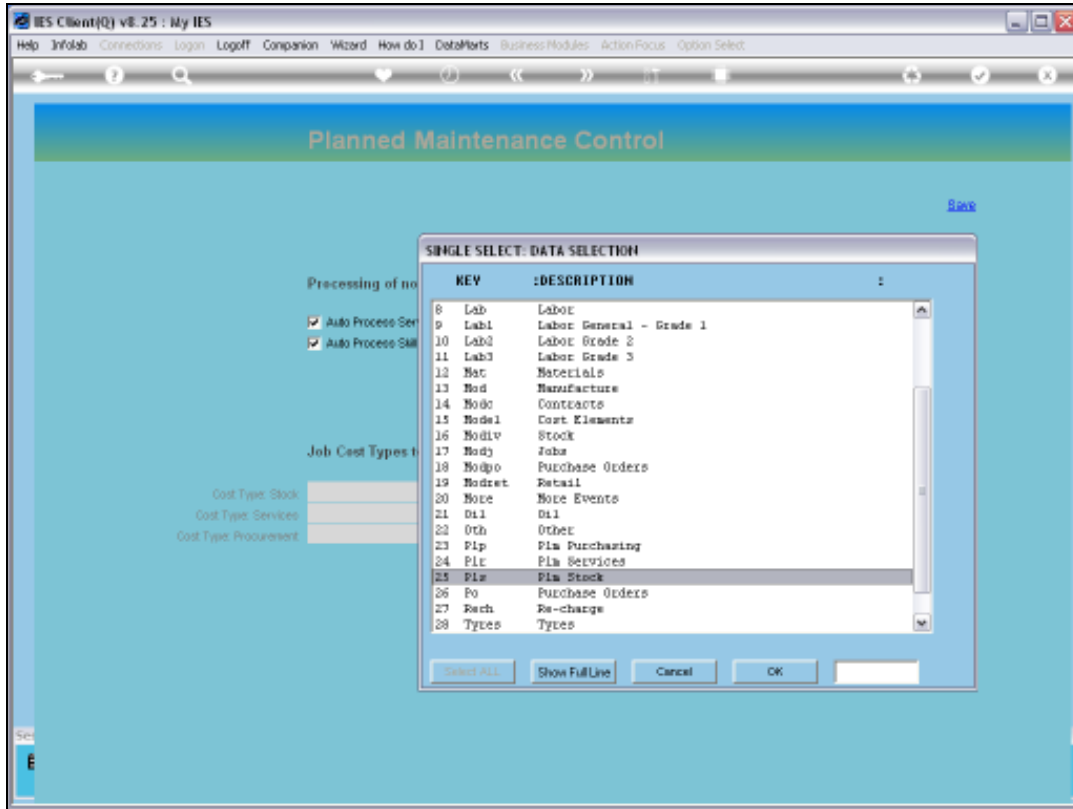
IES Client(Q) v8.25 : My IES

Help Infolab Connections Logon Logoff Companion Wizard How do I DataMarts Business Modules Action Focus Option Select

Planned Maintenance Control

Save

Processing of no

Auto Process Ser

Auto Process Skil

Job Cost Types t

Cost Type: Stock

Cost Type: Services

Cost Type: Procurement

SINGLE SELECT: DATA SELECTION

| KEY | :DESCRIPTION | : |
|---|---|---|
| 8 Lab | Labor | |
| 9 Lab1 | Labor General - Grade 1 | |
| 10 Lab2 | Labor Grade 2 | |
| 11 Lab3 | Labor Grade 3 | |
| 12 Mat | Materials | |
| 13 Mod | Manufacture | |
| 14 Modc | Contracts | |
| 15 Model | Cost Elements | |
| 16 Modiv | Stock | |
| 17 Modj | Jobs | |
| 18 Modpo | Purchase Orders | |
| 19 Modret | Retail | |
| 20 More | More Events | |
| 21 Oil | Oil | |
| 22 Oth | Other | |
| 23 Plp | Plm Purchasing | |
| 24 Plr | Plm Services | |
| 25 Pls | Plm Stock | |
| 26 Po | Purchase Orders | |
| 27 Rech | Re-charge | |
| 28 Types | Types | |

Select ALL | Show Full Line | Cancel | OK

Se

E